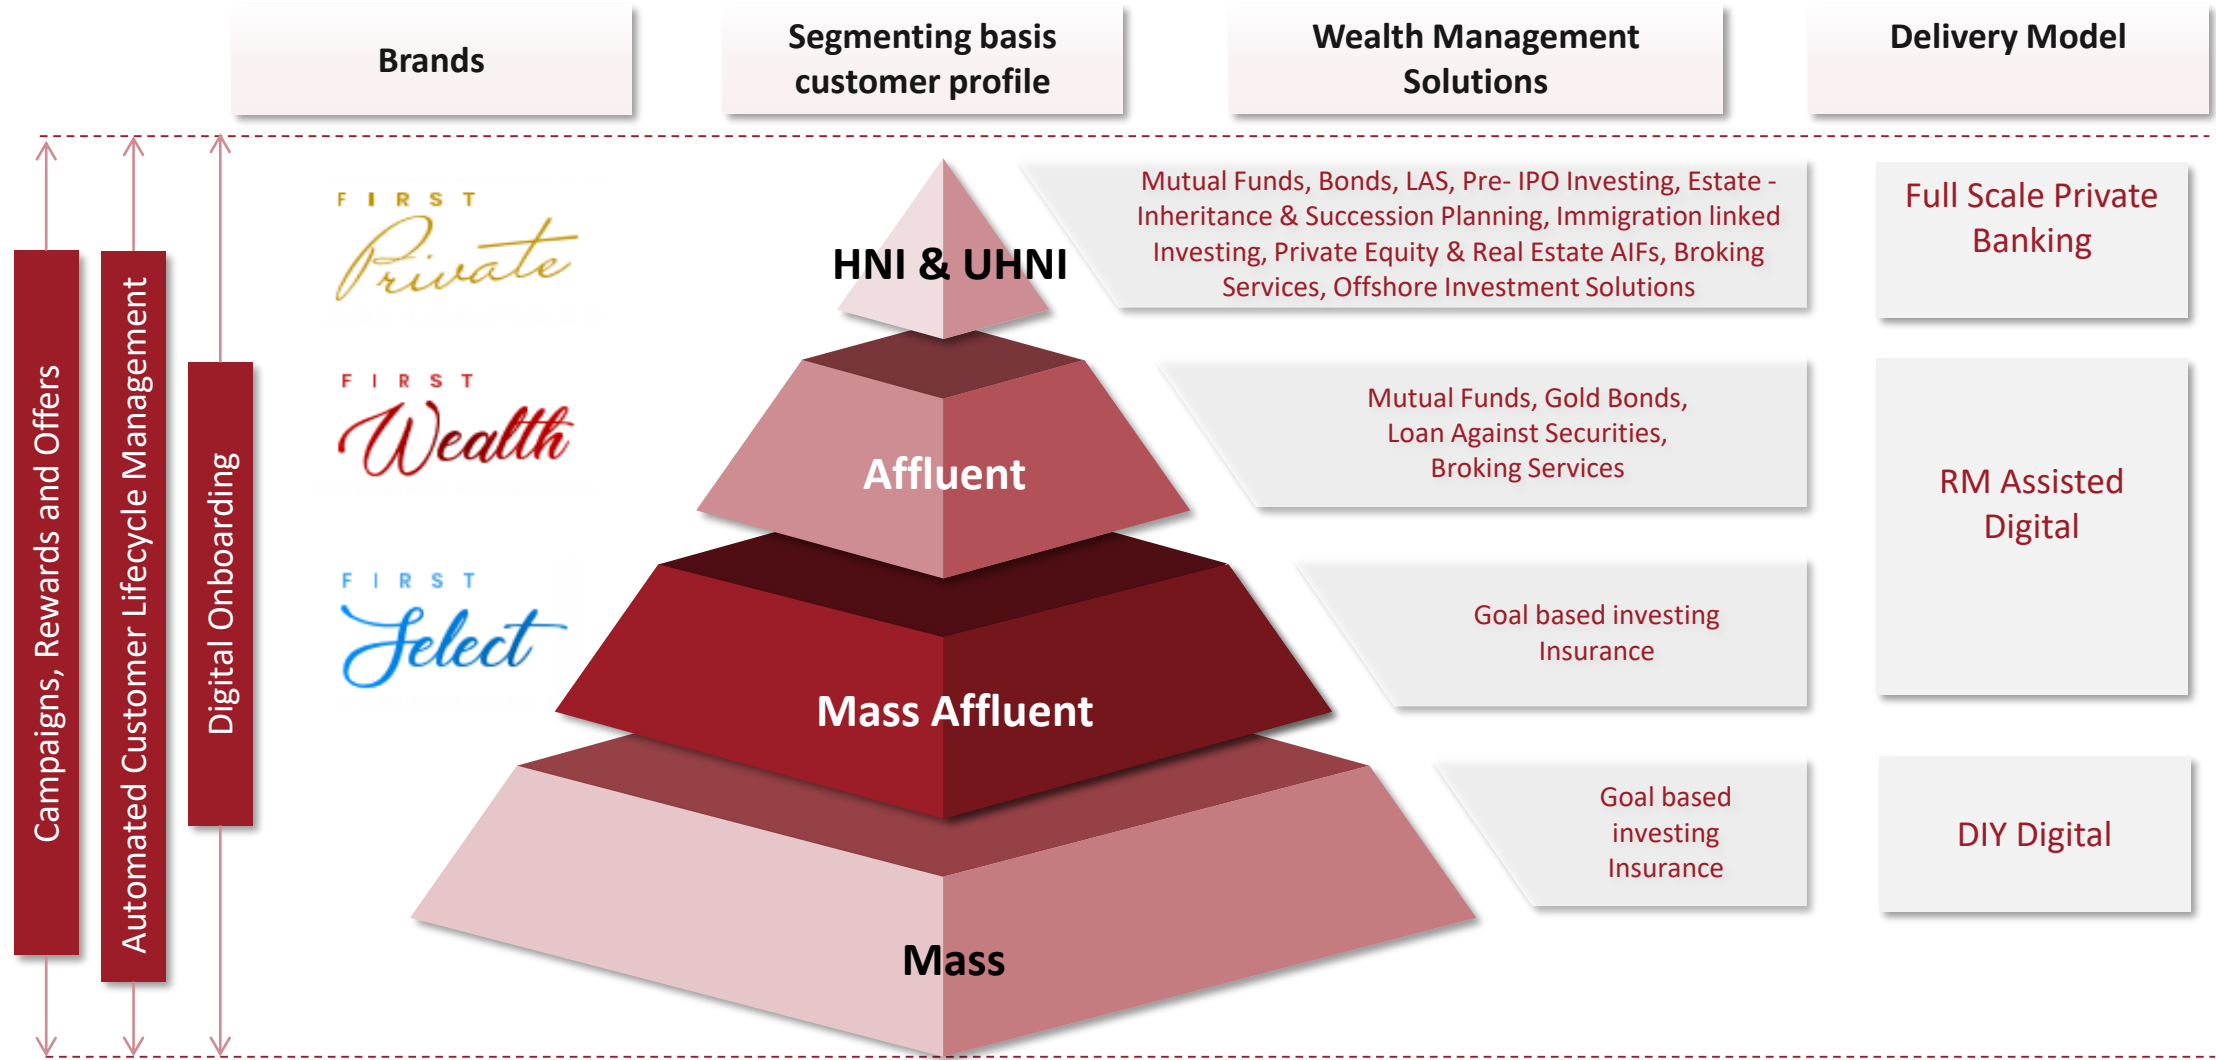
Brands

Segmenting basis customer profile

Wealth Management Solutions

Delivery Model

Campaigns, Rewards and Offers

Automated Customer Lifecycle Management

Digital Onboarding

FIRST Private

HNI & UHNI

Mutual Funds, Bonds, LAS, Pre- IPO Investing, Estate - Inheritance & Succession Planning, Immigration linked Investing, Private Equity & Real Estate AIFs, Broking Services, Offshore Investment Solutions

Full Scale Private Banking

FIRST Wealth

Affluent

Mutual Funds, Gold Bonds, Loan Against Securities, Broking Services

RM Assisted Digital

FIRST Select

Mass Affluent

Goal based investing Insurance

Mass

Goal based investing Insurance

DIY Digital